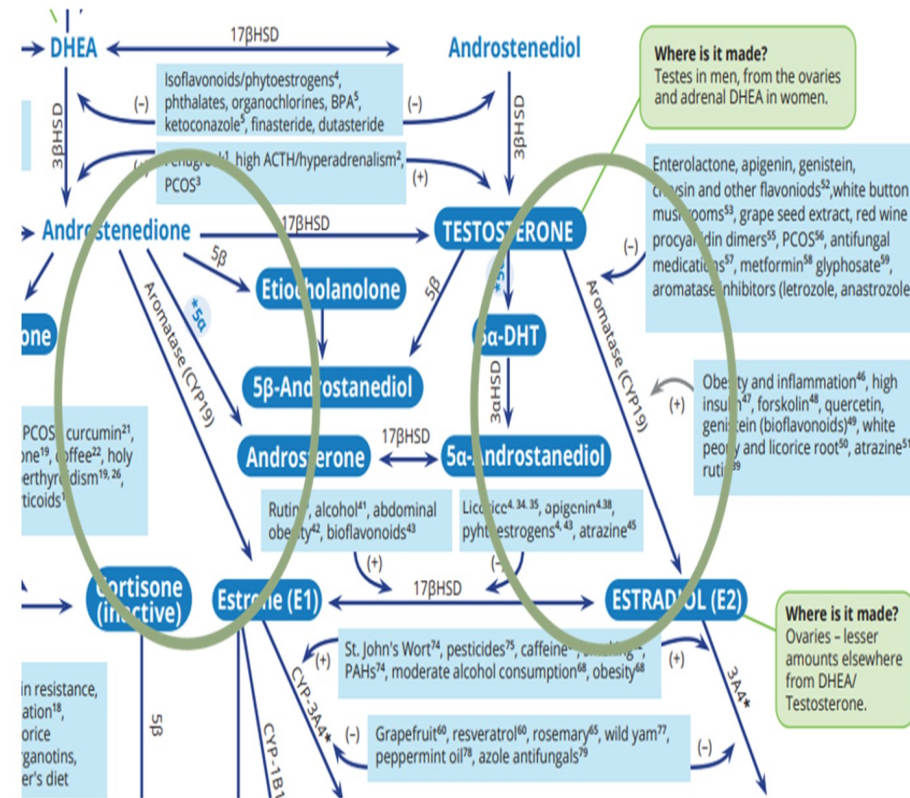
DHEA
17βHSD
Androstenediol
Where is it made?
Testes in men, from the ovaries and adrenal DHEA in women.
3βHSD
(-)
Isoflavonoids/phytoestrogens$^4$, phthalates, organochlorines, BPA$^5$, ketoconazole$^5$, finasteride, dutasteride
(-)
3βHSD
Fenugreek$^1$, high ACTH/hyperadrenalism$^2$, PCOS$^3$
(+)
Enterolactone, apigenin, genistein, chrysin and other flavonoids$^{52}$, white button mushrooms$^{53}$, grape seed extract, red wine procyanidin dimers$^{55}$, PCOS$^{56}$, antifungal medications$^{57}$, metformin$^{58}$ glyphosate$^{59}$, aromatase inhibitors (letrozole, anastrozole
Androstenedione
17βHSD
TESTOSTERONE
(-)
5β
*5α
Etiocholanolone
5β
*5α
Aromatase (CYP19)
Aromatase (CYP19)
one
5α-DHT
5β-Androstanediol
3αHSD
Obesity and inflammation$^{46}$, high insulin$^{47}$, forskolin$^{48}$, quercetin, genistein (bioflavonoids)$^{49}$, white peony and licorice root$^{50}$, atrazine$^{51}$, rutin$^{39}$
(+)
PCOS, curcumin$^{21}$, one$^{19}$, coffee$^{22}$, holy erthyroidism$^{19, 26}$, ticoids$^1$
Androsterone
17βHSD
5α-Androstanediol
Rutin, alcohol$^{41}$, abdominal obesity$^{42}$, bioflavonoids$^{43}$
Licorice$^{4, 34, 35}$, apigenin$^{4, 38}$, phytoestrogens$^{4, 43}$, atrazine$^{45}$
(+)
(-)
Cortisone (inactive)
Estrone (E1)
17βHSD
ESTRADIOL (E2)
Where is it made?
Ovaries – lesser amounts elsewhere from DHEA/ Testosterone.
St. John's Wort$^{74}$, pesticides$^{75}$, caffeine, smoking, PAHs$^{74}$, moderate alcohol consumption$^{68}$, obesity$^{68}$
(+)
(+)
3A4*
in resistance, ation$^{18}$, orice rganotins, er's diet
5β
CYP-3A4*
CYP-1B1
(-)
Grapefruit$^{60}$, resveratrol$^{60}$, rosemary$^{65}$, wild yam$^{77}$, peppermint oil$^{78}$, azole antifungals$^{79}$
(-)